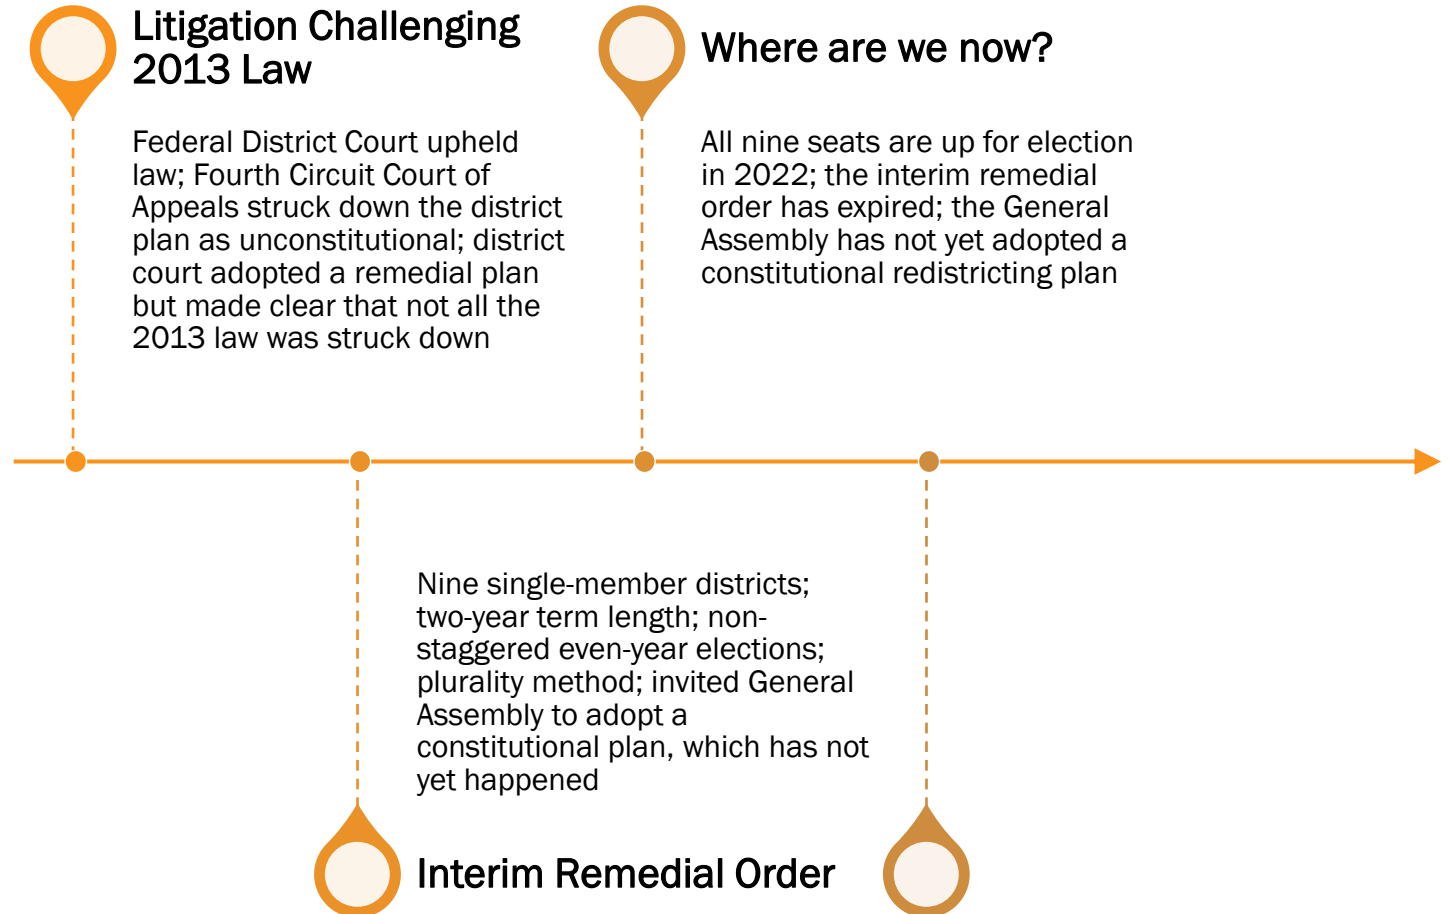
Litigation Challenging 2013 Law

Federal District Court upheld law; Fourth Circuit Court of Appeals struck down the district plan as unconstitutional; district court adopted a remedial plan but made clear that not all the 2013 law was struck down

Where are we now?

All nine seats are up for election in 2022; the interim remedial order has expired; the General Assembly has not yet adopted a constitutional redistricting plan

Nine single-member districts; two-year term length; non-staggered even-year elections; plurality method; invited General Assembly to adopt a constitutional plan, which has not yet happened

Interim Remedial Order